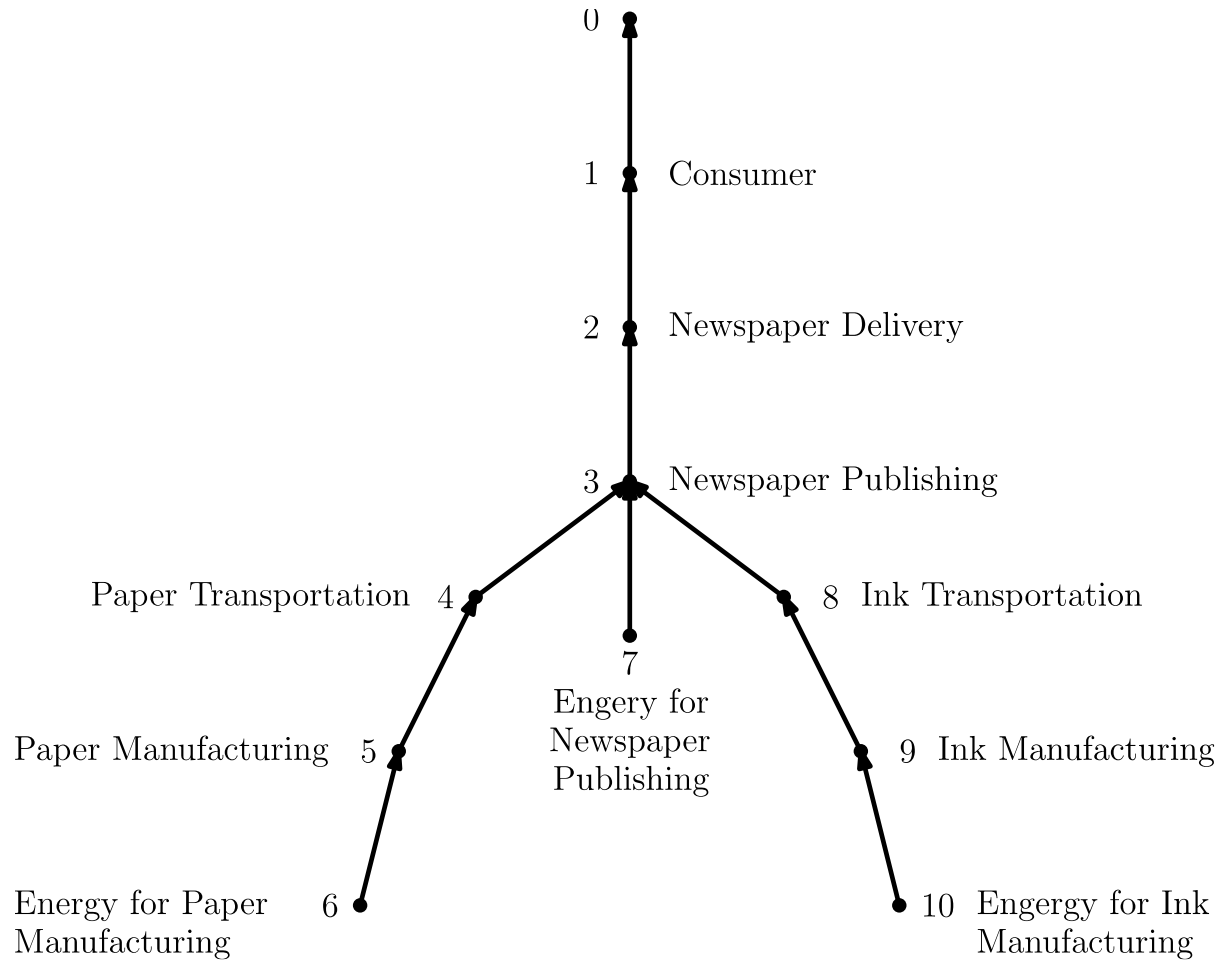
0

1 Consumer

2 Newspaper Delivery

3 Newspaper Publishing

Paper Transportation 4

8 Ink Transportation

7
Engery for Newspaper Publishing

Paper Manufacturing 5

9 Ink Manufacturing

Energy for Paper Manufacturing 6

10 Engergy for Ink Manufacturing